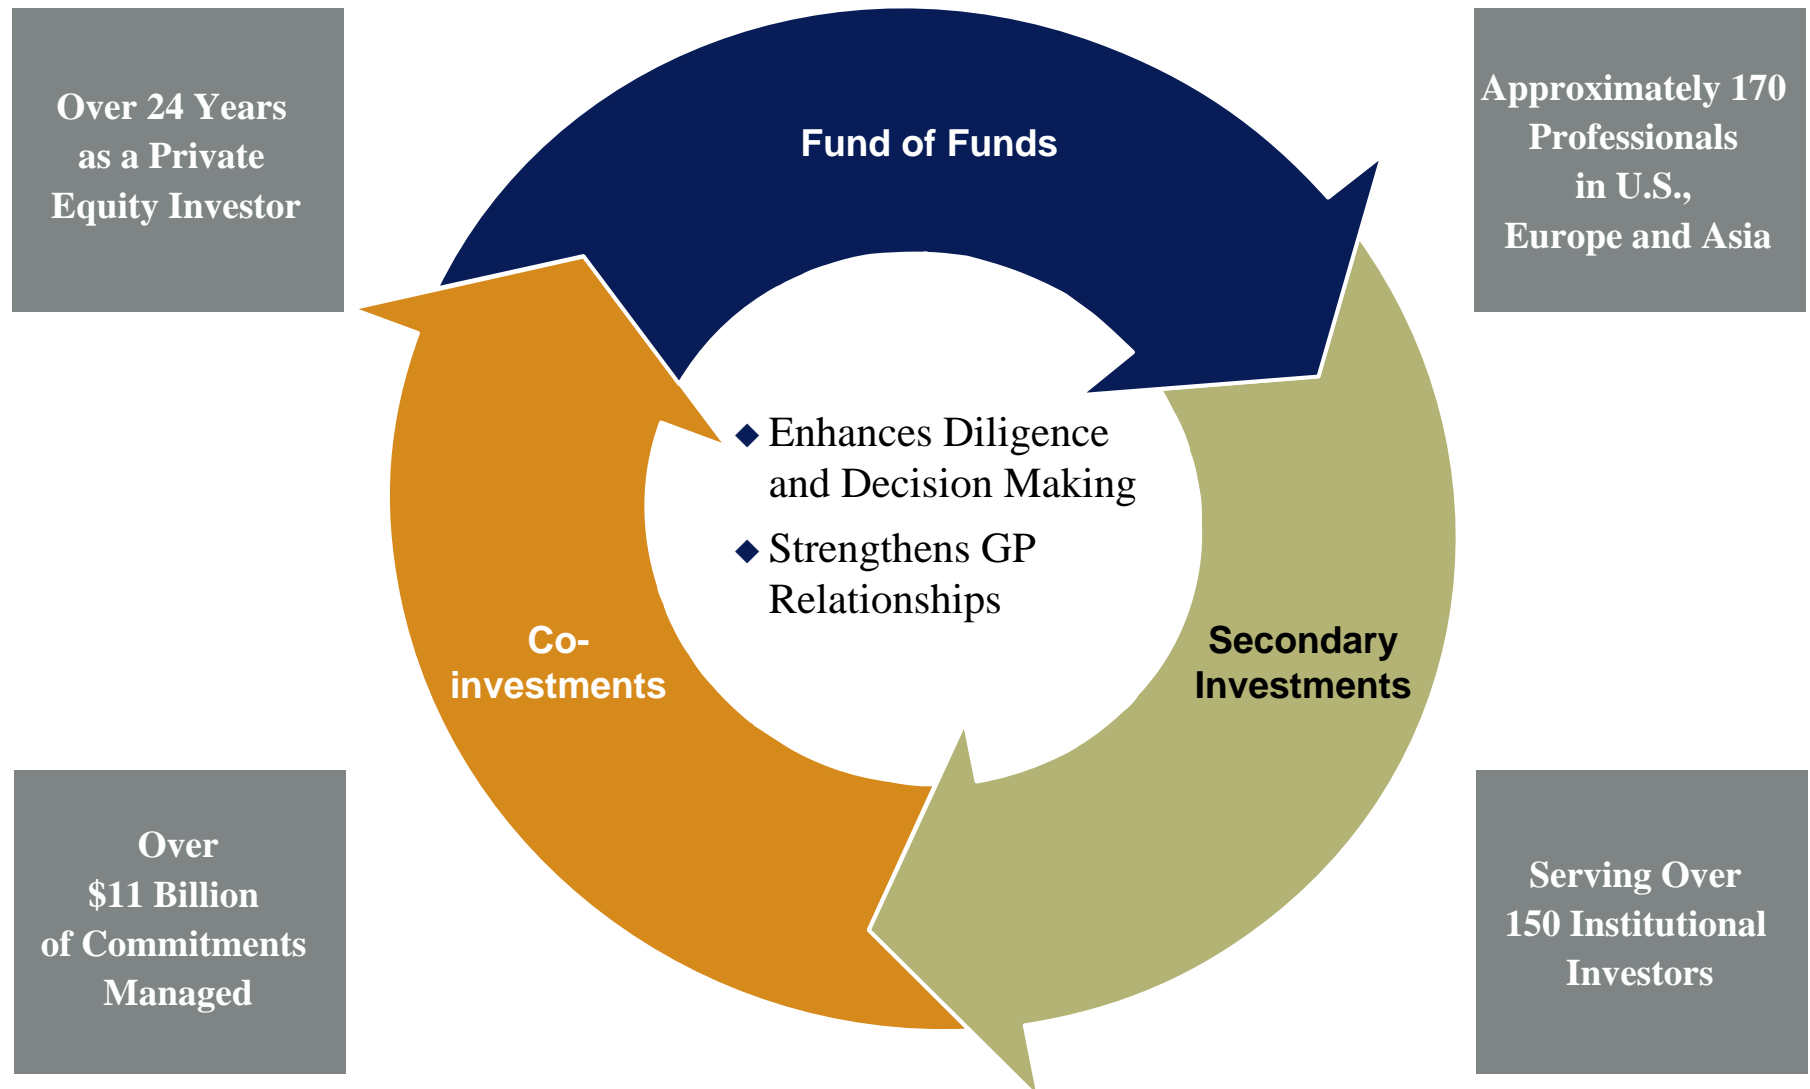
Over 24 Years as a Private Equity Investor

Fund of Funds

Approximately 170 Professionals in U.S., Europe and Asia

◆ Enhances Diligence and Decision Making

◆ Strengthens GP Relationships

Co-investments

Secondary Investments

Over $11 Billion of Commitments Managed

Serving Over 150 Institutional Investors